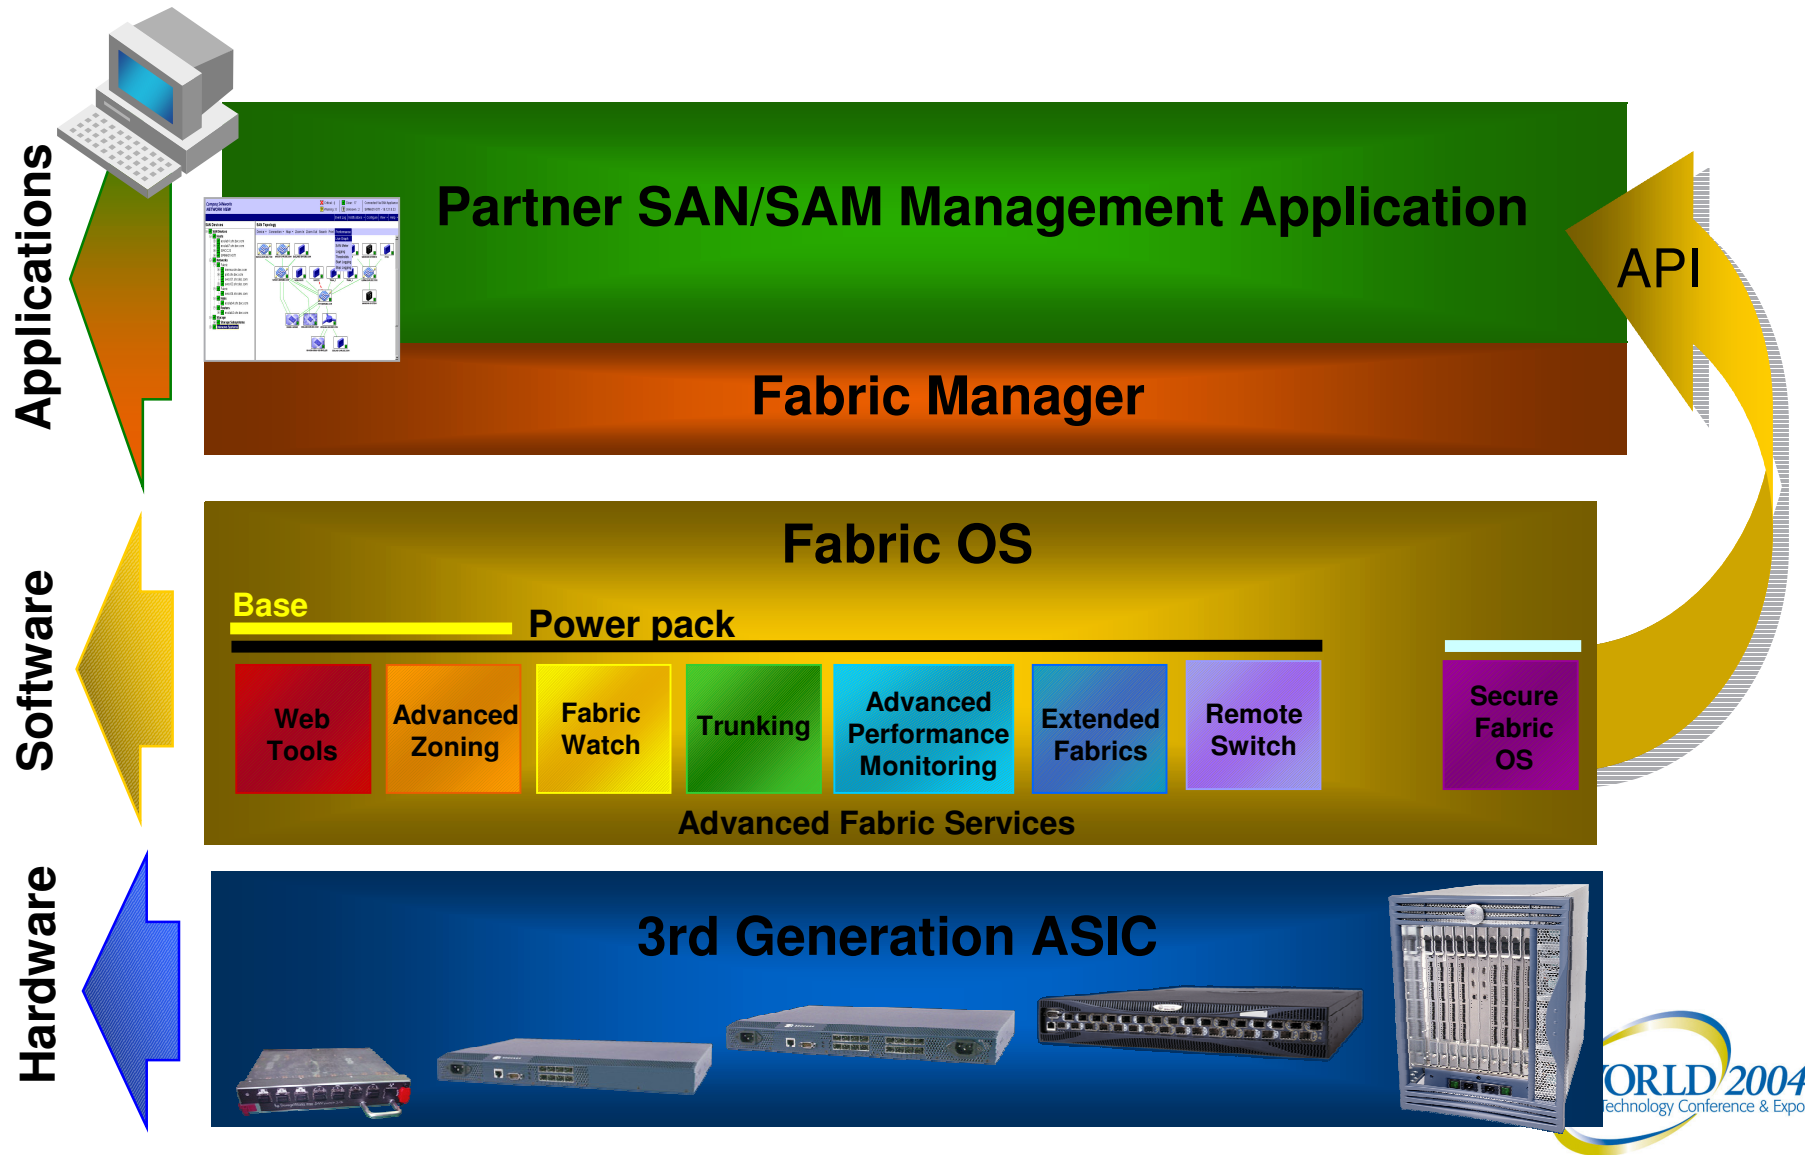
Applications

Partner SAN/SAM Management Application

API

Fabric Manager

Software

Fabric OS

Base

Power pack

Web Tools

Advanced Zoning

Fabric Watch

Trunking

Advanced Performance Monitoring

Extended Fabrics

Remote Switch

Secure Fabric OS

Advanced Fabric Services

Hardware

3rd Generation ASIC

ORLD 2004
Technology Conference & Expo